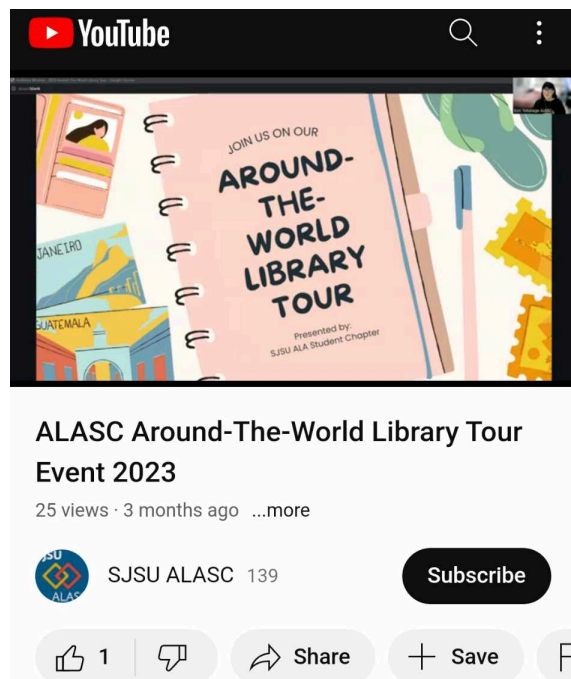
YouTube

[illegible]

JOIN US ON OUR

AROUND-THE-WORLD LIBRARY TOUR

Presented by: SJSU ALA Student Chapter

JANEIRO

GUATEMALA

ALASC Around-The-World Library Tour Event 2023

25 views · 3 months ago ...more

SJSU ALAS

SJSU ALASC 139

Subscribe

1

Share

Save